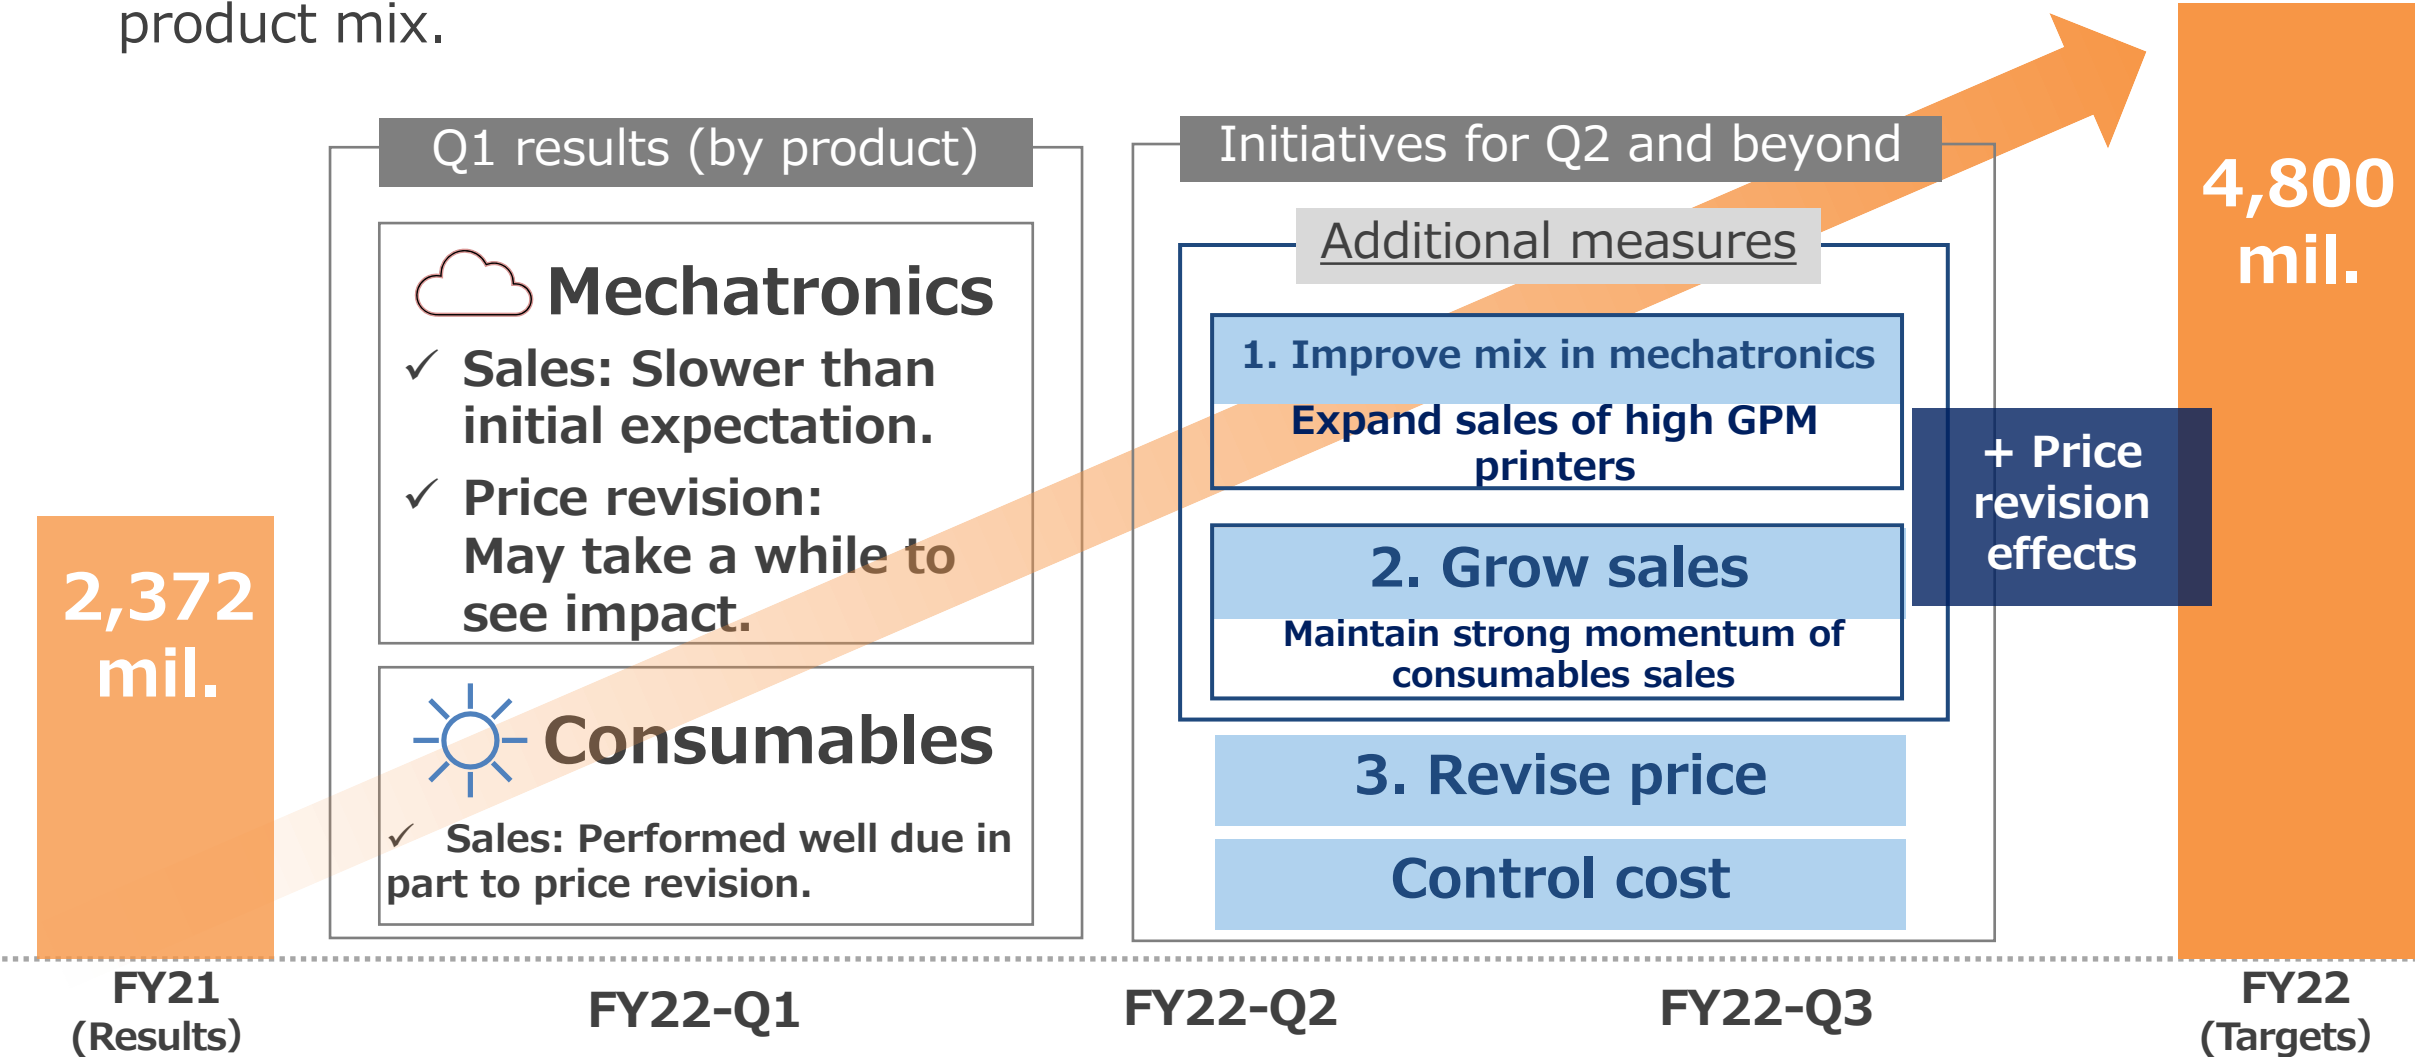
product mix.

2,372 mil.

Q1 results (by product)

Mechatronics

✓ Sales: Slower than initial expectation.

✓ Price revision: May take a while to see impact.

Consumables

✓ Sales: Performed well due in part to price revision.

Initiatives for Q2 and beyond

Additional measures

1. Improve mix in mechatronics

Expand sales of high GPM printers

2. Grow sales

Maintain strong momentum of consumables sales

3. Revise price

Control cost

+ Price revision effects

4,800 mil.

FY21 (Results)

FY22-Q1

FY22-Q2

FY22-Q3

FY22 (Targets)